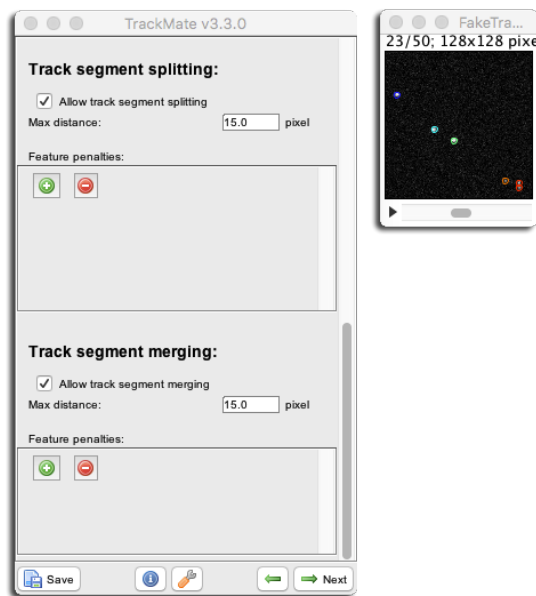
TrackMate v3.3.0

Track segment splitting:

Allow track segment splitting

Max distance: 15.0 pixel

Feature penalties:

Track segment merging:

Allow track segment merging

Max distance: 15.0 pixel

Feature penalties:

Save

Next

FakeTra...

23/50; 128x128 pixe